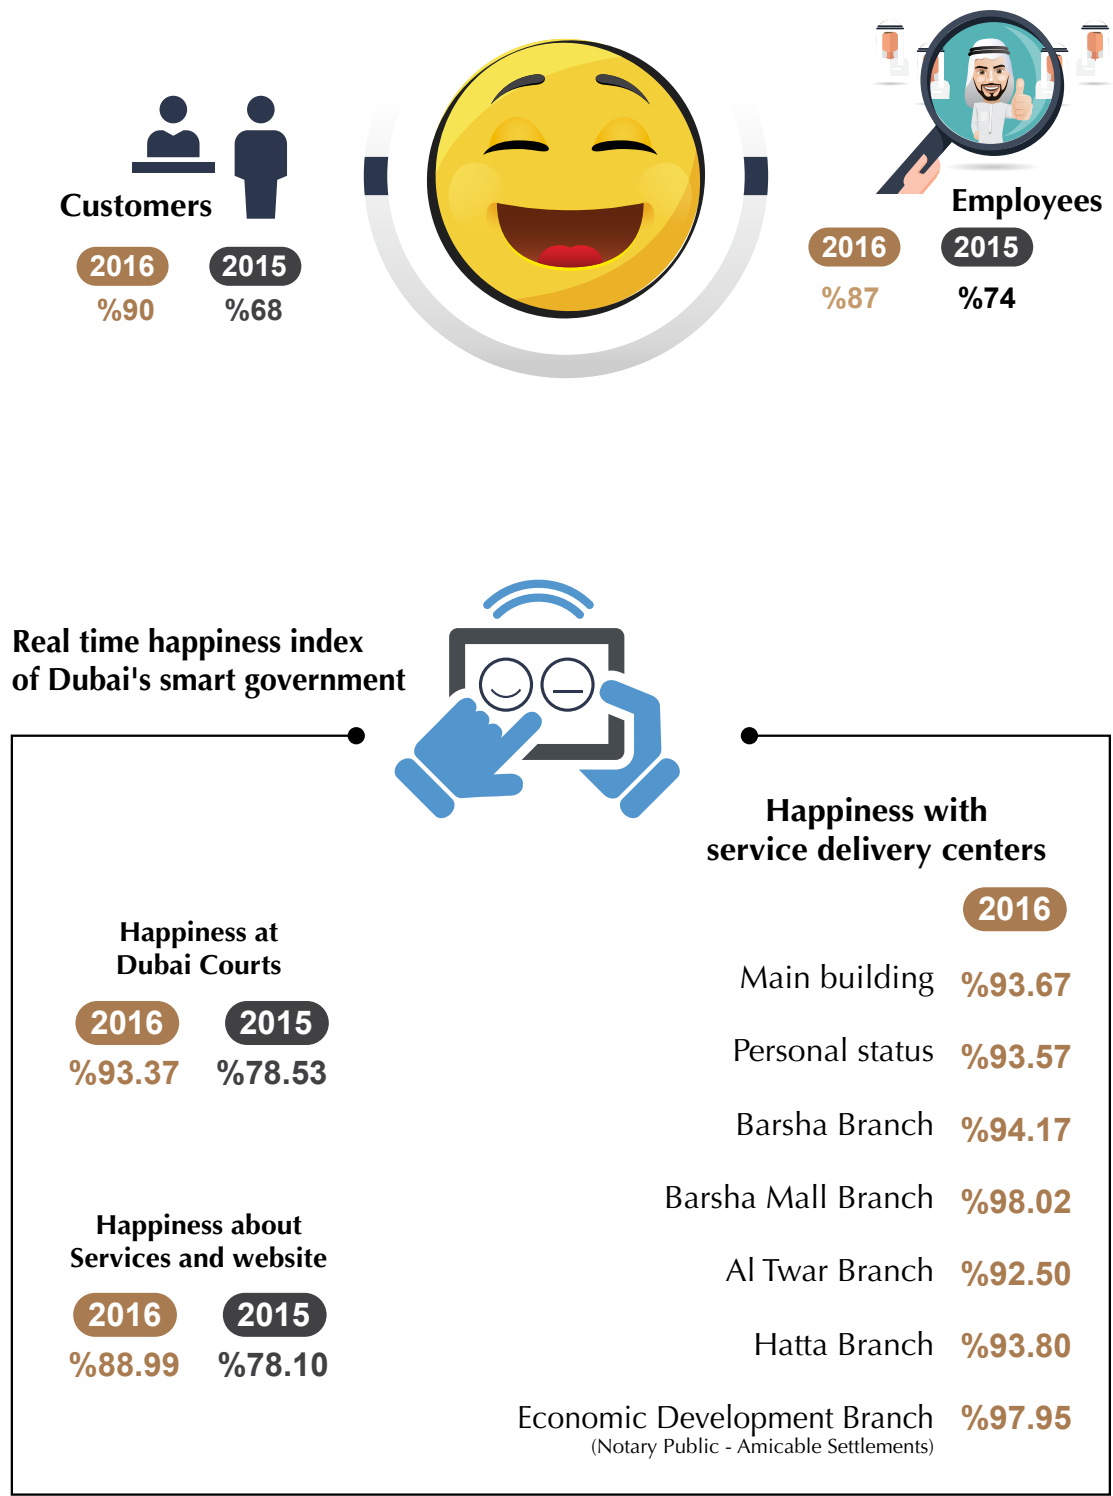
Customers

2016 2015

%90 %68

Employees

2016 2015

%87 %74

Real time happiness index of Dubai's smart government

Happiness with service delivery centers

2016

| | |
|---|---|
| Main building | %93.67 |
| Personal status | %93.57 |
| Barsha Branch | %94.17 |
| Barsha Mall Branch | %98.02 |
| Al Twar Branch | %92.50 |
| Hatta Branch | %93.80 |
| Economic Development Branch (Notary Public - Amicable Settlements) | %97.95 |

Happiness at Dubai Courts

2016 2015

%93.37 %78.53

Happiness about Services and website

2016 2015

%88.99 %78.10